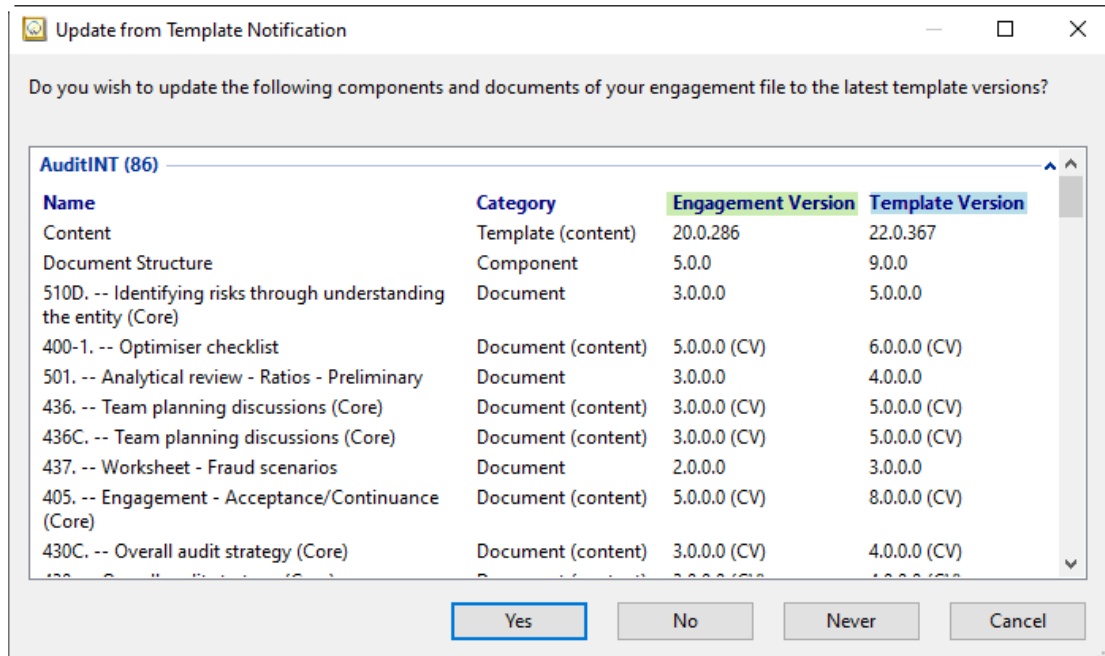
Update from Template Notification

Do you wish to update the following components and documents of your engagement file to the latest template versions?

AuditINT (86)

| Name | Category | Engagement Version | Template Version |
|---|---|---|---|
| Content | Template (content) | 20.0.286 | 22.0.367 |
| Document Structure | Component | 5.0.0 | 9.0.0 |
| 510D. -- Identifying risks through understanding the entity (Core) | Document | 3.0.0.0 | 5.0.0.0 |
| 400-1. -- Optimiser checklist | Document (content) | 5.0.0.0 (CV) | 6.0.0.0 (CV) |
| 501. -- Analytical review - Ratios - Preliminary | Document | 3.0.0.0 | 4.0.0.0 |
| 436. -- Team planning discussions (Core) | Document (content) | 3.0.0.0 (CV) | 5.0.0.0 (CV) |
| 436C. -- Team planning discussions (Core) | Document (content) | 3.0.0.0 (CV) | 5.0.0.0 (CV) |
| 437. -- Worksheet - Fraud scenarios | Document | 2.0.0.0 | 3.0.0.0 |
| 405. -- Engagement - Acceptance/Continuance (Core) | Document (content) | 5.0.0.0 (CV) | 8.0.0.0 (CV) |
| 430C. -- Overall audit strategy (Core) | Document (content) | 3.0.0.0 (CV) | 4.0.0.0 (CV) |
| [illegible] | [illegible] | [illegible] | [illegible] |

Yes No Never Cancel